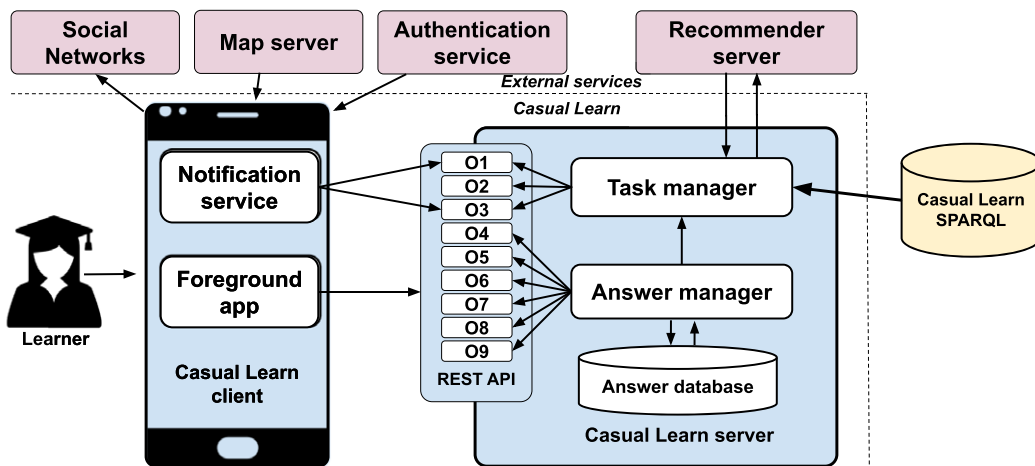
Social Networks

Map server

Authentication service

Recommender server

External services

Casual Learn

Notification service

Foreground app

Casual Learn client

Learner

O1
O2
O3
O4
O5
O6
O7
O8
O9

REST API

Task manager

Answer manager

Answer database

Casual Learn server

Casual Learn SPARQL